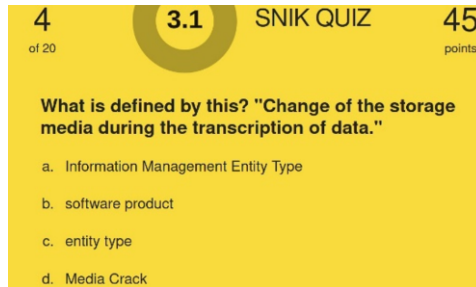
4
of 20

3.1

SNIK QUIZ

45
points

What is defined by this? "Change of the storage media during the transcription of data."

a. Information Management Entity Type

b. software product

c. entity type

d. Media Crack